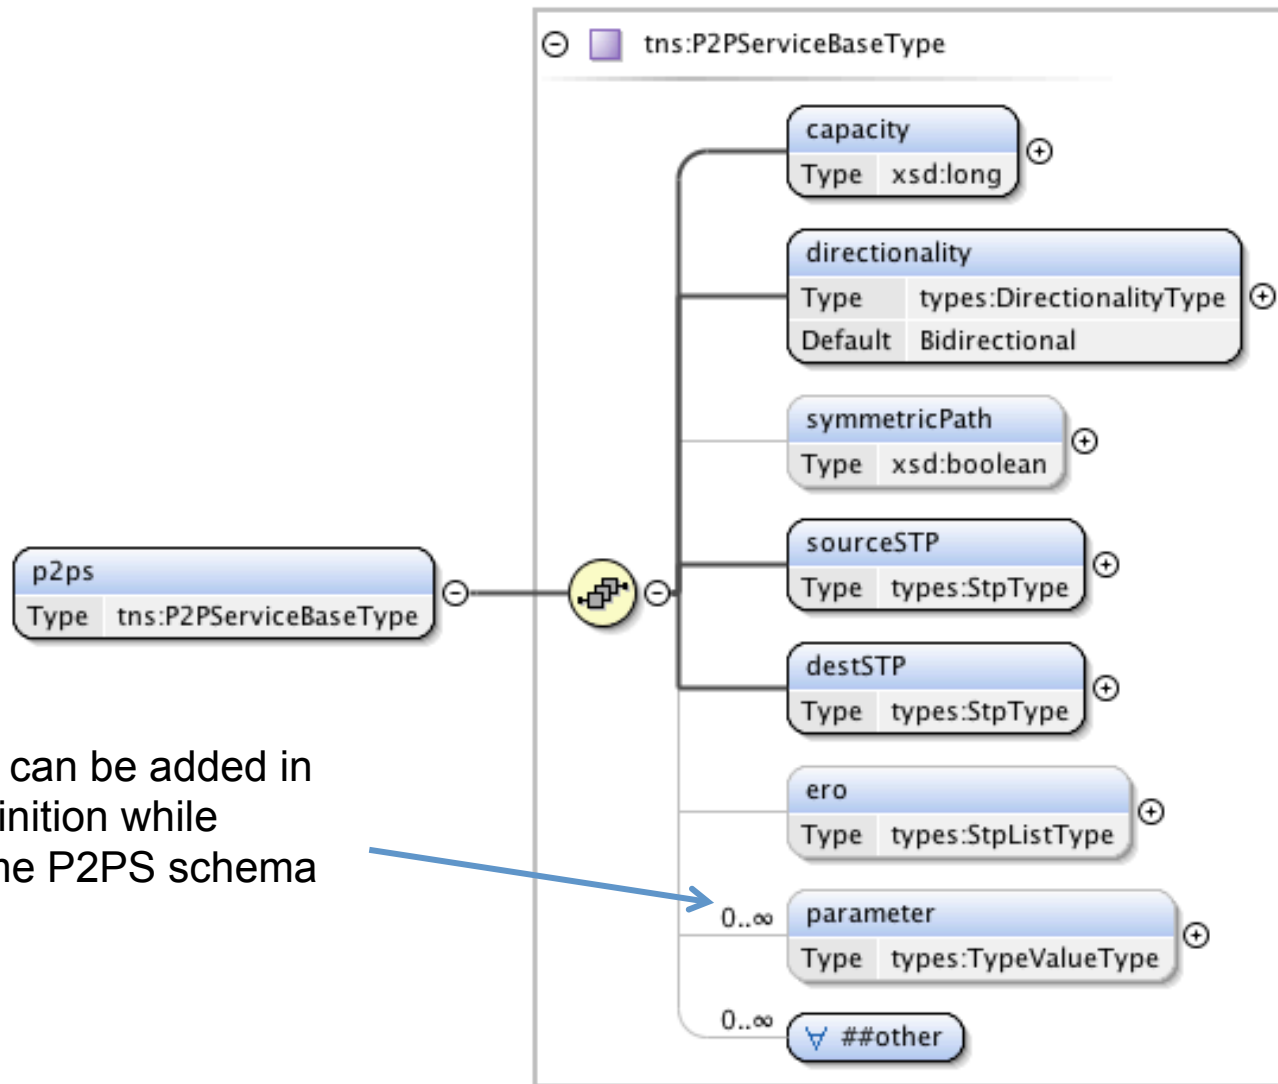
tns:P2PServiceBaseType

capacity
Type xsd:long

directionality
Type types:DirectionalityType
Default Bidirectional

symmetricPath
Type xsd:boolean

p2ps
Type tns:P2PServiceBaseType

sourceSTP
Type types:StpType

destSTP
Type types:StpType

can be added in
inition while
he P2PS schema

ero
Type types:StpListType

0..∞ parameter
Type types:TypeValueType

0..∞ ##other